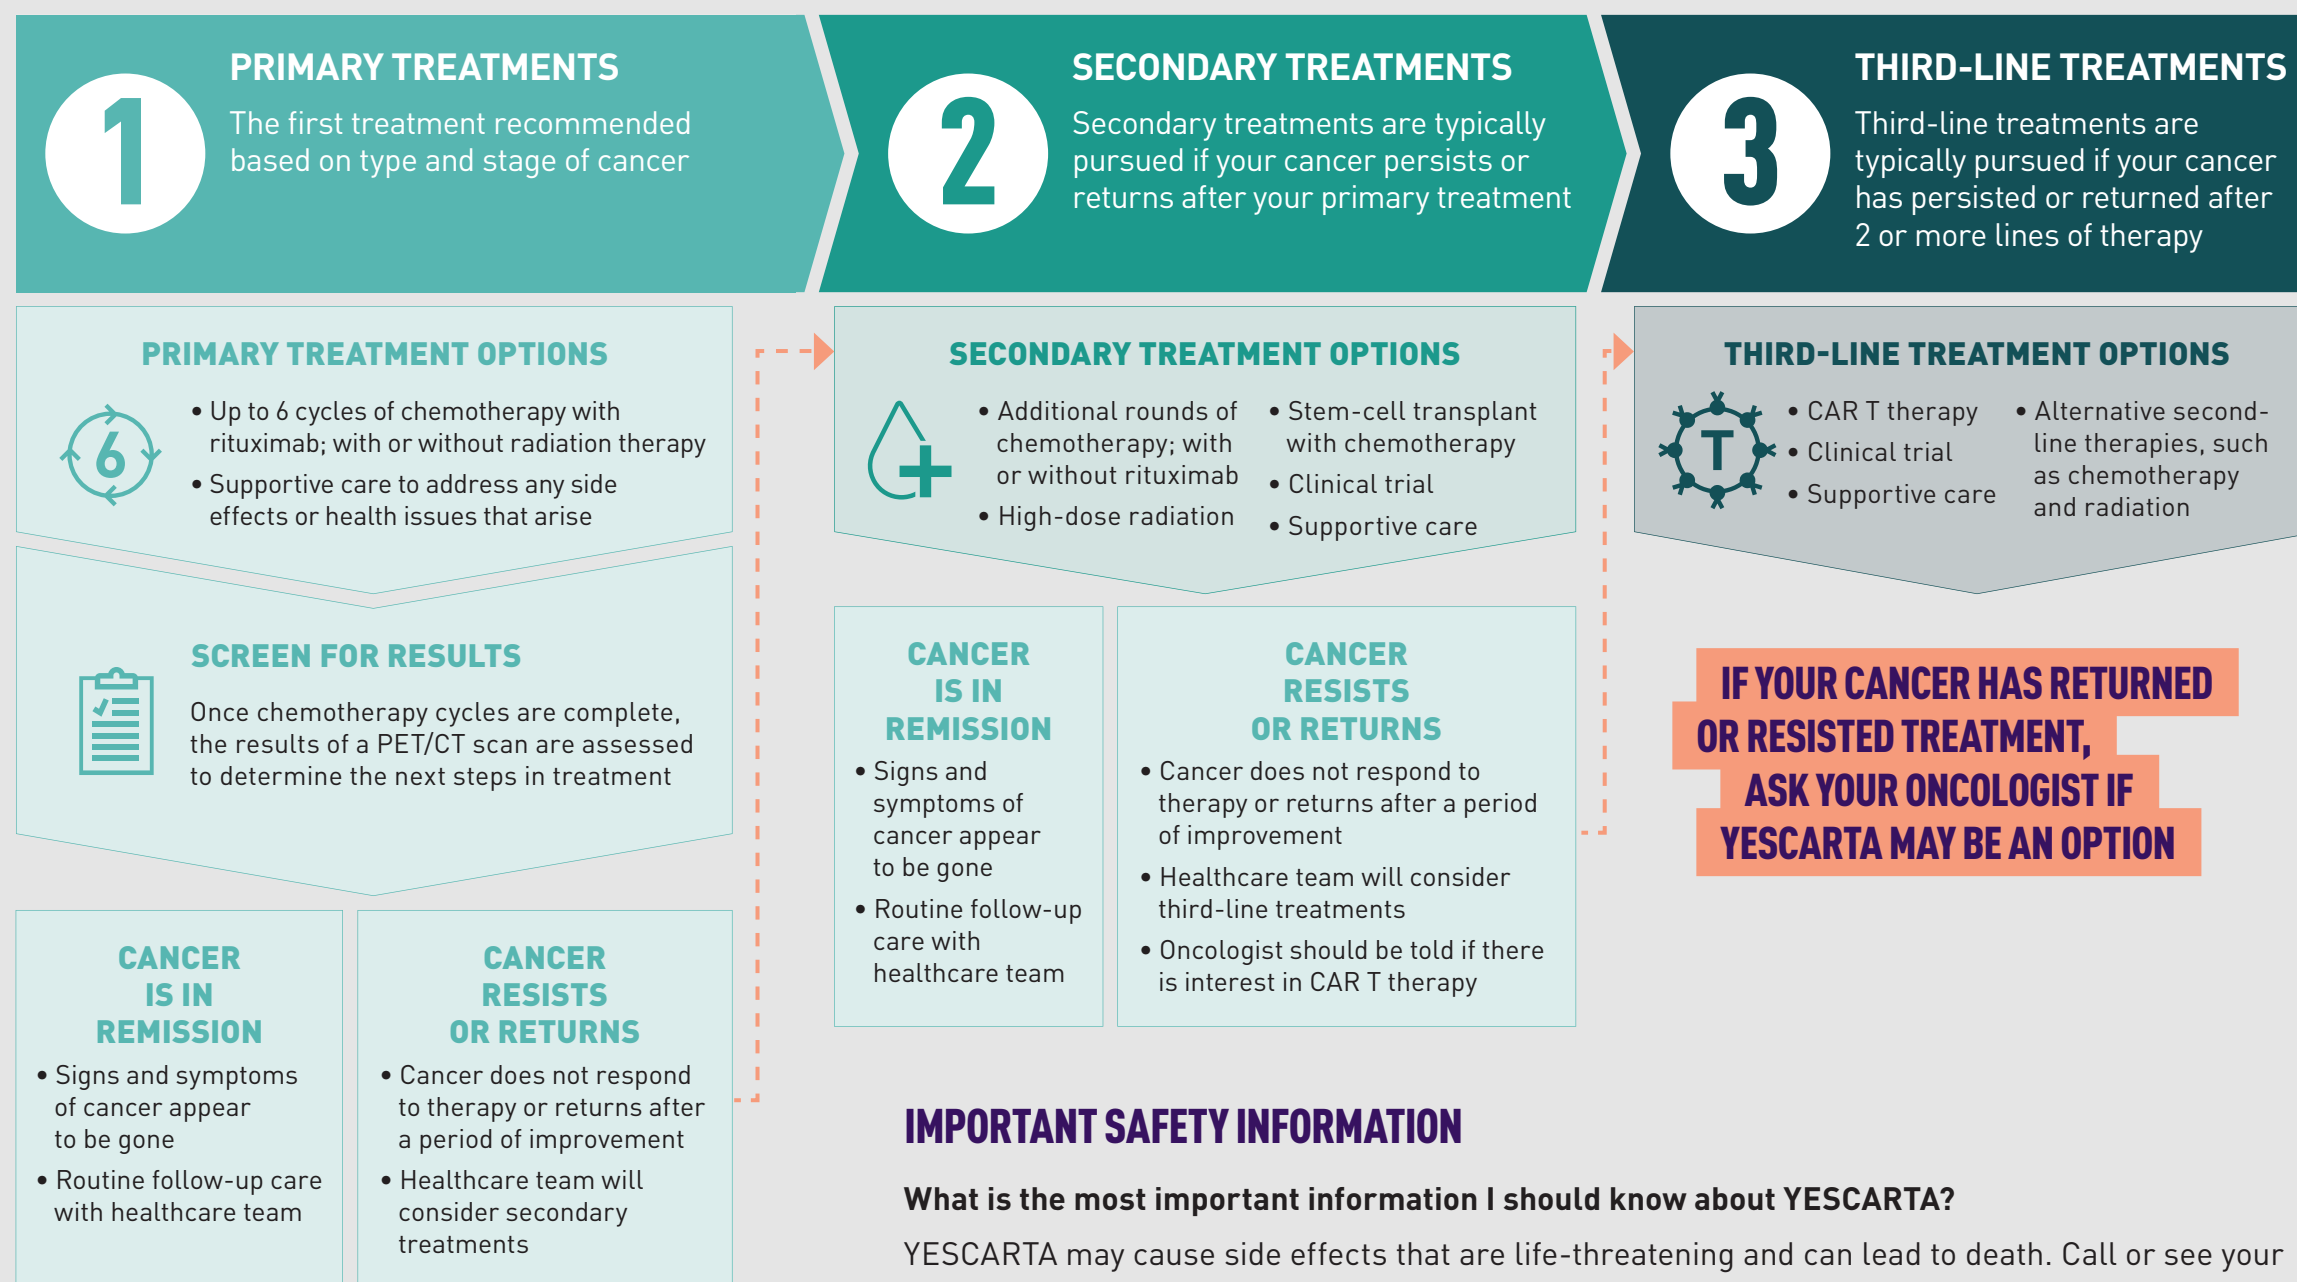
1

PRIMARY TREATMENTS

The first treatment recommended based on type and stage of cancer

2

SECONDARY TREATMENTS

Secondary treatments are typically pursued if your cancer persists or returns after your primary treatment

3

THIRD-LINE TREATMENTS

Third-line treatments are typically pursued if your cancer has persisted or returned after 2 or more lines of therapy

PRIMARY TREATMENT OPTIONS

6

• Up to 6 cycles of chemotherapy with rituximab; with or without radiation therapy
• Supportive care to address any side effects or health issues that arise

SCREEN FOR RESULTS

Once chemotherapy cycles are complete, the results of a PET/CT scan are assessed to determine the next steps in treatment

CANCER IS IN REMISSION

• Signs and symptoms of cancer appear to be gone
• Routine follow-up care with healthcare team

CANCER RESISTS OR RETURNS

• Cancer does not respond to therapy or returns after a period of improvement
• Healthcare team will consider secondary treatments

SECONDARY TREATMENT OPTIONS

• Additional rounds of chemotherapy; with or without rituximab
• High-dose radiation
• Stem-cell transplant with chemotherapy
• Clinical trial
• Supportive care

CANCER IS IN REMISSION

• Signs and symptoms of cancer appear to be gone
• Routine follow-up care with healthcare team

CANCER RESISTS OR RETURNS

• Cancer does not respond to therapy or returns after a period of improvement
• Healthcare team will consider third-line treatments
• Oncologist should be told if there is interest in CAR T therapy

THIRD-LINE TREATMENT OPTIONS

T

• CAR T therapy
• Clinical trial
• Supportive care
• Alternative second-line therapies, such as chemotherapy and radiation

IF YOUR CANCER HAS RETURNED OR RESISTED TREATMENT, ASK YOUR ONCOLOGIST IF YESCARTA MAY BE AN OPTION

IMPORTANT SAFETY INFORMATION

What is the most important information I should know about YESCARTA?

YESCARTA may cause side effects that are life-threatening and can lead to death. Call or see your